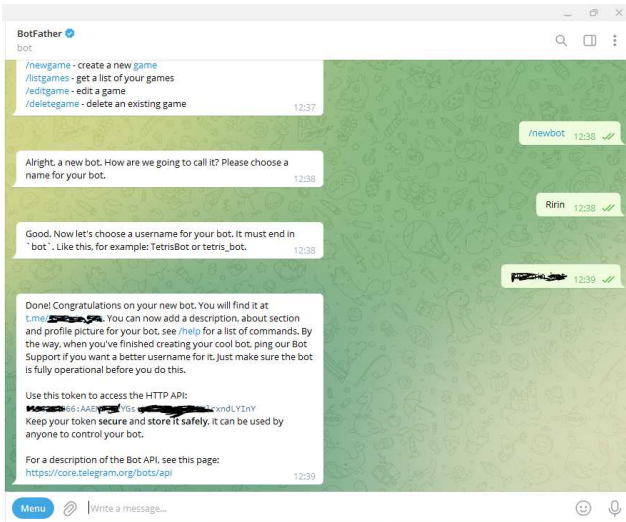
BotFather
bot

/newgame - create a new game
/listgames - get a list of your games
/editgame - edit a game
/deletegame - delete an existing game
12:37

/newbot 12:38

Alright, a new bot. How are we going to call it? Please choose a name for your bot.
12:38

Ririn 12:38

Good. Now let's choose a username for your bot. It must end in `bot`. Like this, for example: TetrisBot or tetris_bot.
12:38

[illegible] 12:39

Done! Congratulations on your new bot. You will find it at t.me/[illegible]. You can now add a description, about section and profile picture for your bot, see /help for a list of commands. By the way, when you've finished creating your cool bot, ping our Bot Support if you want a better username for it. Just make sure the bot is fully operational before you do this.

Use this token to access the HTTP API:
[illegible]66:AAE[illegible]YGs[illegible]cxndLYInY
Keep your token secure and store it safely, it can be used by anyone to control your bot.

For a description of the Bot API, see this page:
https://core.telegram.org/bots/api
12:39

Menu
Write a message...